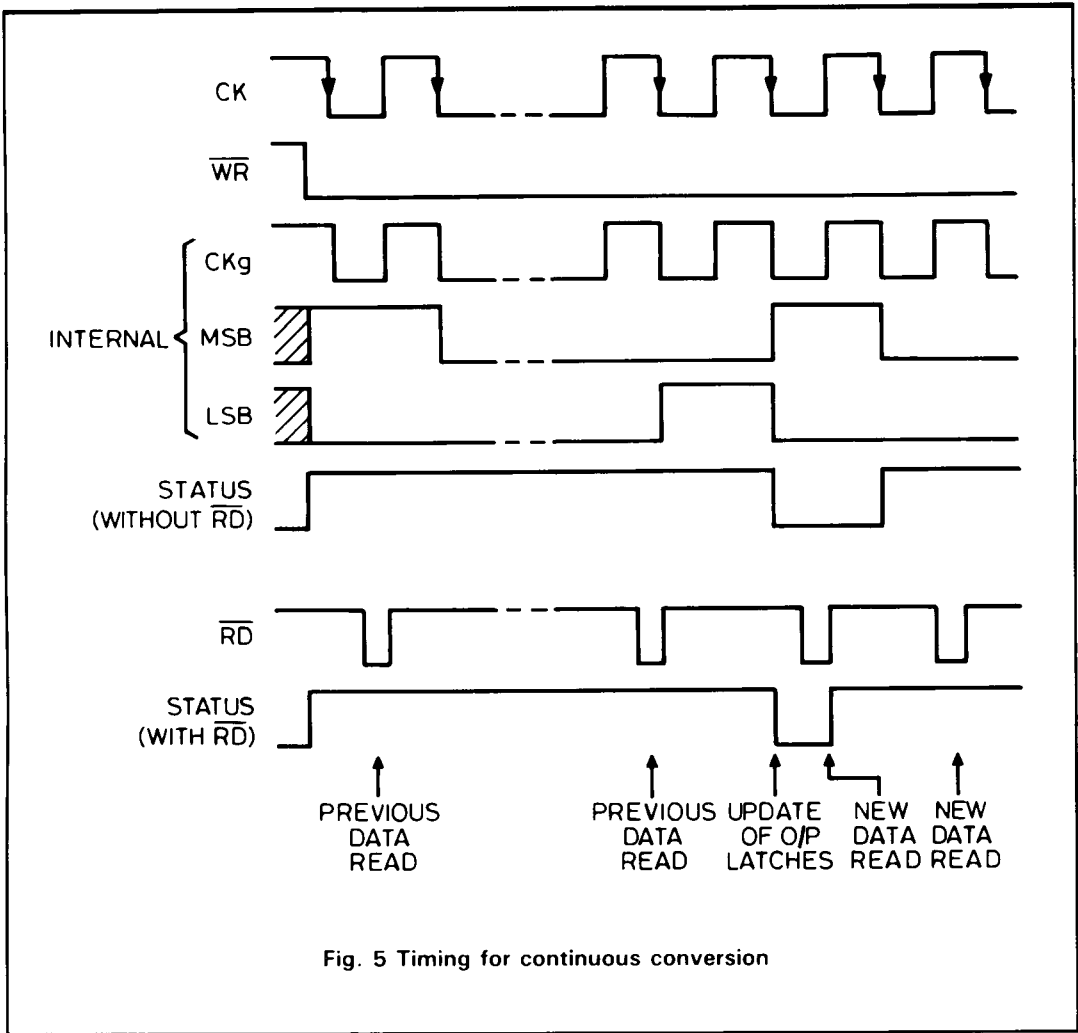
CK

$\overline{WR}$

INTERNAL

CKg

MSB

LSB

STATUS (WITHOUT $\overline{RD}$)

$\overline{RD}$

STATUS (WITH $\overline{RD}$)

PREVIOUS DATA READ

PREVIOUS DATA READ

UPDATE OF O/P LATCHES

NEW DATA READ

NEW DATA READ

Fig. 5 Timing for continuous conversion